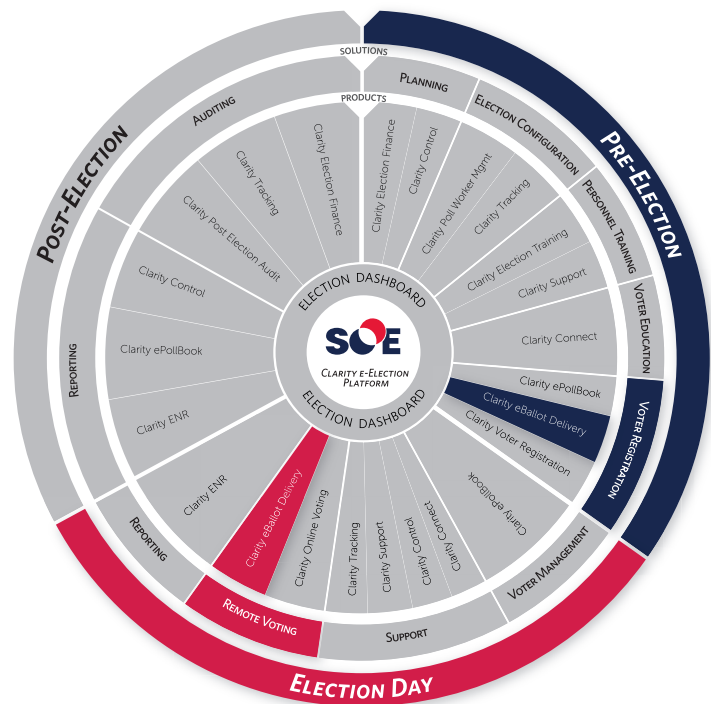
SOLUTIONS
PRODUCTS
POST-ELECTION
PRE-ELECTION
PLANNING
ELECTION CONFIGURATION
PERSONNEL TRAINING
VOTER EDUCATION
VOTER REGISTRATION
VOTER MANAGEMENT
SUPPORT
REMOTE VOTING
REPORTING
REPORTING
AUDITING
ELECTION DAY
Clarity Election Finance
Clarity Control
Clarity Poll Worker Mgmt
Clarity Tracking
Clarity Election Training
Clarity Support
Clarity Connect
Clarity ePollBook
Clarity eBallot Delivery
Clarity Voter Registration
Clarity ePollBook
Clarity Connect
Clarity Control
Clarity Support
Clarity Tracking
Clarity Online Voting
Clarity eBallot Delivery
Clarity ENR
Clarity ENR
Clarity ePollBook
Clarity Control
Clarity Post Election Audit
Clarity Tracking
Clarity Election Finance
ELECTION DASHBOARD
SOE
CLARITY E-ELECTION PLATFORM
ELECTION DASHBOARD